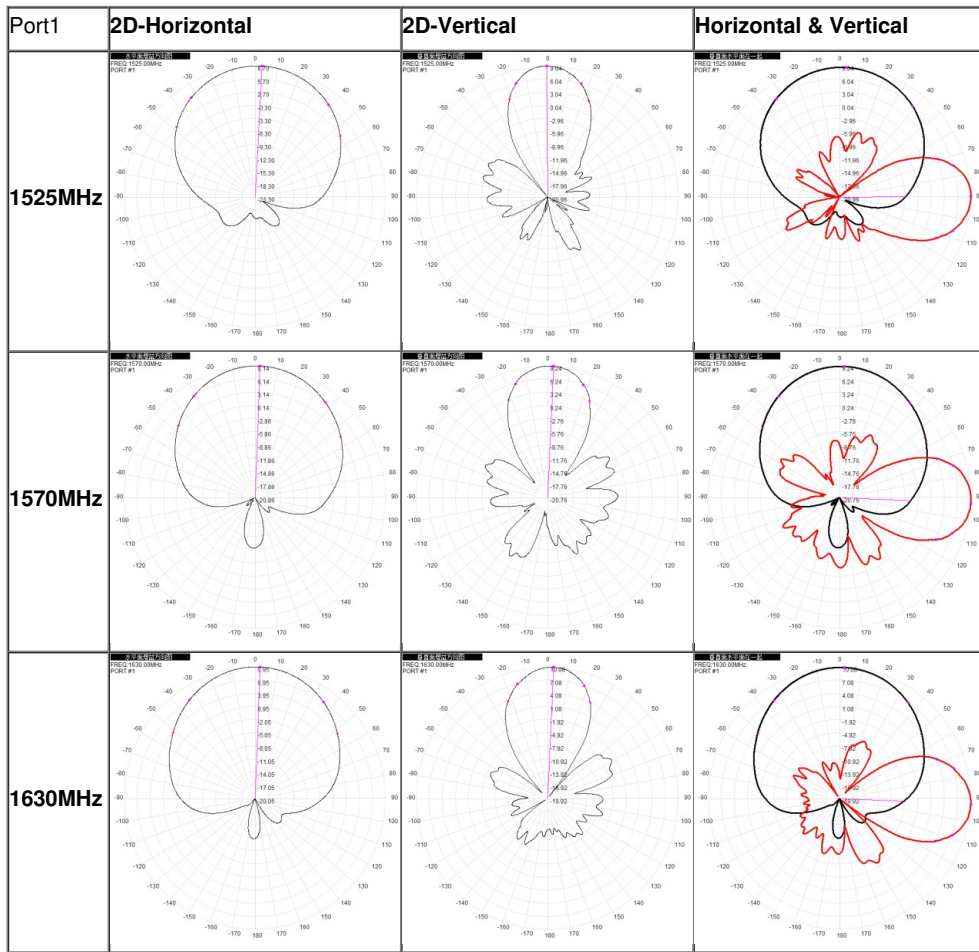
| Port1 | 2D-Horizontal | 2D-Vertical | Horizontal & Vertical |
|---|---|---|---|
| 1525MHz | FREQ:1525.00MHz PORT #1 0 10 20 30 40 50 60 70 80 90 100 110 120 130 140 150 160 170 180 -170 -160 -150 -140 -130 -120 -110 -100 -90 -80 -70 -60 -50 -40 -30 -20 -10 5.70 2.70 -0.30 -3.30 -6.30 -9.30 -12.30 -15.30 -18.30 -21.30 | FREQ:1525.00MHz PORT #1 0 10 20 30 40 50 60 70 80 90 100 110 120 130 140 150 160 170 180 -170 -160 -150 -140 -130 -120 -110 -100 -90 -80 -70 -60 -50 -40 -30 -20 -10 9.04 6.04 3.04 0.04 -2.96 -5.96 -8.96 -11.96 -14.96 -17.96 -20.96 | FREQ:1525.00MHz PORT #1 0 10 20 30 40 50 60 70 80 90 100 110 120 130 140 150 160 170 180 -170 -160 -150 -140 -130 -120 -110 -100 -90 -80 -70 -60 -50 -40 -30 -20 -10 6.04 3.04 0.04 -2.96 -5.96 -8.96 -11.96 -14.96 -17.96 -20.96 |
| 1570MHz | FREQ:1570.00MHz PORT #1 0 10 20 30 40 50 60 70 80 90 100 110 120 130 140 150 160 170 180 -170 -160 -150 -140 -130 -120 -110 -100 -90 -80 -70 -60 -50 -40 -30 -20 -10 9.14 6.14 3.14 0.14 -2.86 -5.86 -8.86 -11.86 -14.86 -17.86 -20.86 | FREQ:1570.00MHz PORT #1 0 10 20 30 40 50 60 70 80 90 100 110 120 130 140 150 160 170 180 -170 -160 -150 -140 -130 -120 -110 -100 -90 -80 -70 -60 -50 -40 -30 -20 -10 9.24 6.24 3.24 0.24 -2.76 -5.76 -8.76 -11.76 -14.76 -17.76 -20.76 | FREQ:1570.00MHz PORT #1 0 10 20 30 40 50 60 70 80 90 100 110 120 130 140 150 160 170 180 -170 -160 -150 -140 -130 -120 -110 -100 -90 -80 -70 -60 -50 -40 -30 -20 -10 9.24 6.24 3.24 0.24 -2.76 -5.76 -8.76 -11.76 -14.76 -17.76 -20.76 |
| 1630MHz | FREQ:1630.00MHz PORT #1 0 10 20 30 40 50 60 70 80 90 100 110 120 130 140 150 160 170 180 -170 -160 -150 -140 -130 -120 -110 -100 -90 -80 -70 -60 -50 -40 -30 -20 -10 9.95 6.95 3.95 0.95 -2.05 -5.05 -8.05 -11.05 -14.05 -17.05 -20.05 | FREQ:1630.00MHz PORT #1 0 10 20 30 40 50 60 70 80 90 100 110 120 130 140 150 160 170 180 -170 -160 -150 -140 -130 -120 -110 -100 -90 -80 -70 -60 -50 -40 -30 -20 -10 10.08 7.08 4.08 1.08 -1.92 -4.92 -7.92 -10.92 -13.92 -16.92 -19.92 | FREQ:1630.00MHz PORT #1 0 10 20 30 40 50 60 70 80 90 100 110 120 130 140 150 160 170 180 -170 -160 -150 -140 -130 -120 -110 -100 -90 -80 -70 -60 -50 -40 -30 -20 -10 10.08 7.08 4.08 1.08 -1.92 -4.92 -7.92 -10.92 -13.92 -16.92 -19.92 |